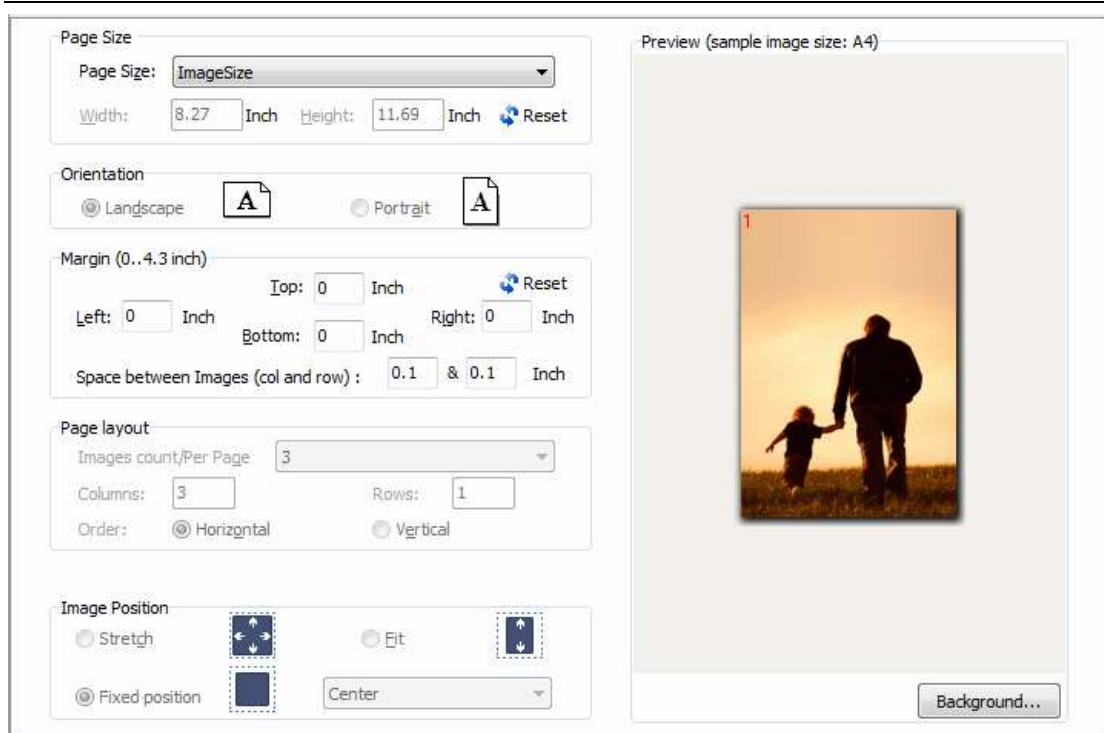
Page Size

Page Size: ImageSize

Width: 8.27 Inch Height: 11.69 Inch Reset

Orientation

Landscape A Portrait A

Margin (0..4.3 inch)

Top: 0 Inch Reset

Left: 0 Inch Right: 0 Inch

Bottom: 0 Inch

Space between Images (col and row) : 0.1 & 0.1 Inch

Page layout

Images count/Per Page 3

Columns: 3 Rows: 1

Order: Horizontal Vertical

Image Position

Stretch Fit

Fixed position Center

Preview (sample image size: A4)

1

Background...